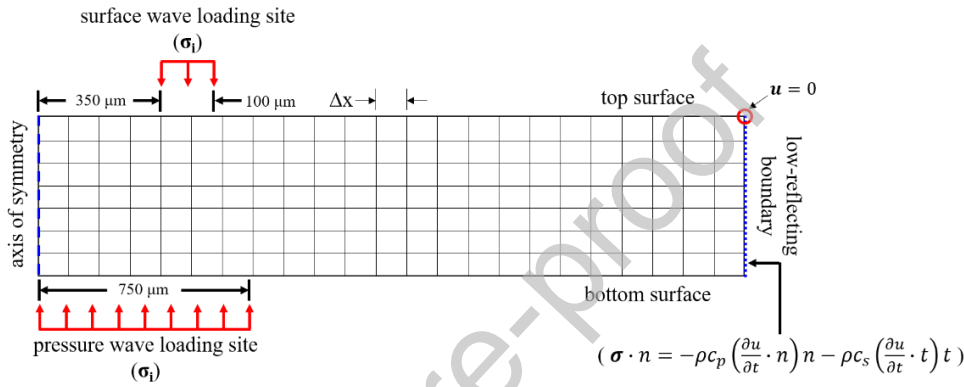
surface wave loading site
$(\boldsymbol{\sigma}_\mathbf{i})$

350 μm
100 μm
Δx
top surface
$\boldsymbol{u} = 0$

axis of symmetry

low-reflecting boundary

750 μm
bottom surface

pressure wave loading site
$(\boldsymbol{\sigma}_\mathbf{i})$

$(\boldsymbol{\sigma} \cdot n = -\rho c_p \left(\frac{\partial u}{\partial t} \cdot n\right) n - \rho c_s \left(\frac{\partial u}{\partial t} \cdot t\right) t)$

re-proof